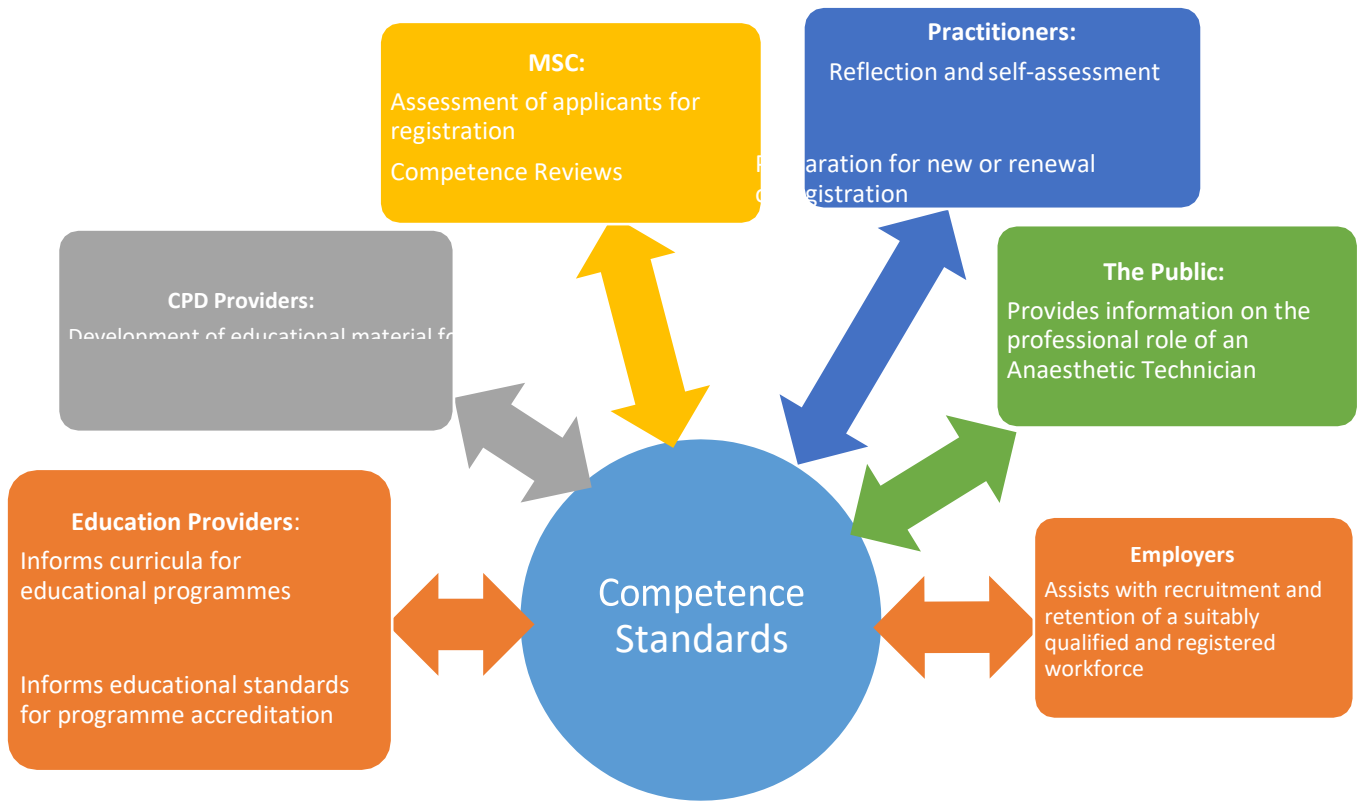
MSC:

Assessment of applicants for registration

Competence Reviews

Practitioners:

Reflection and self-assessment

P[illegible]aration for new or renewal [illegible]gistration

CPD Providers:

Development of educational material f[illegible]

The Public:

Provides information on the professional role of an Anaesthetic Technician

Education Providers:

Informs curricula for educational programmes

Informs educational standards for programme accreditation

Competence Standards

Employers

Assists with recruitment and retention of a suitably qualified and registered workforce